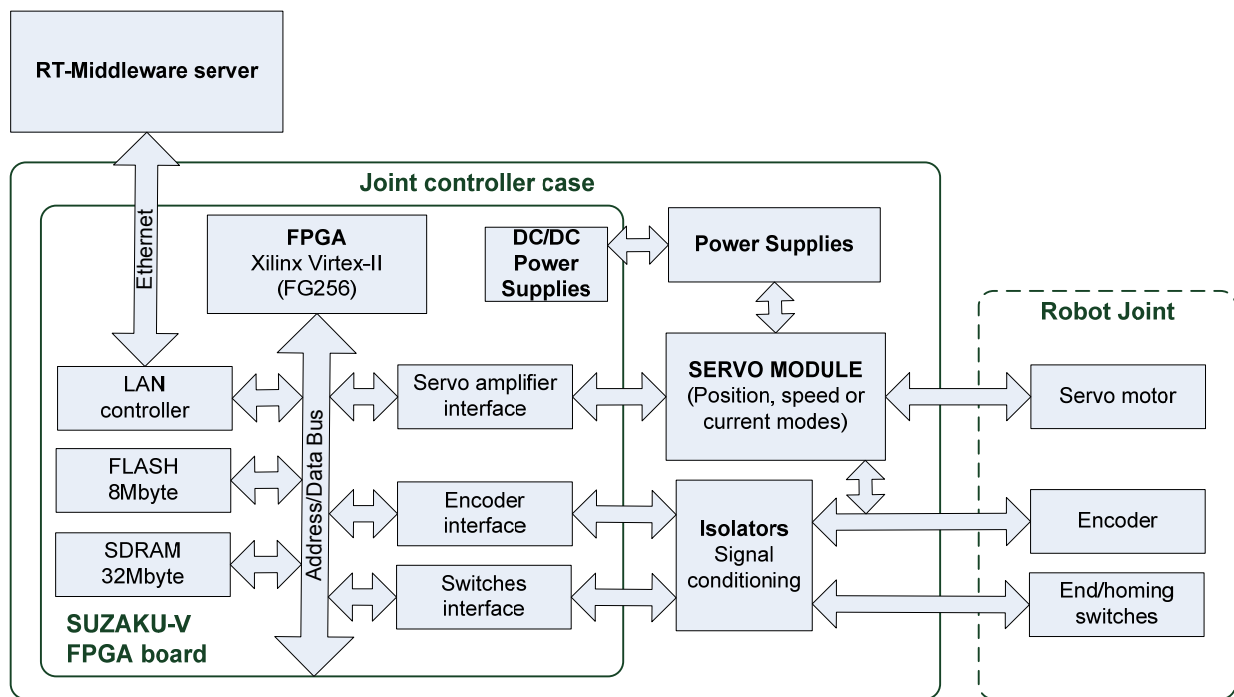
RT-Middleware server

Ethernet

Joint controller case

FPGA
Xilinx Virtex-II
(FG256)

DC/DC
Power
Supplies

Power Supplies

Robot Joint

LAN
controller

Address/Data Bus

Servo amplifier
interface

SERVO MODULE
(Position, speed or
current modes)

Servo motor

FLASH
8Mbyte

Encoder
interface

Isolators
Signal
conditioning

Encoder

SDRAM
32Mbyte

Switches
interface

End/homing
switches

SUZAKU-V
FPGA board